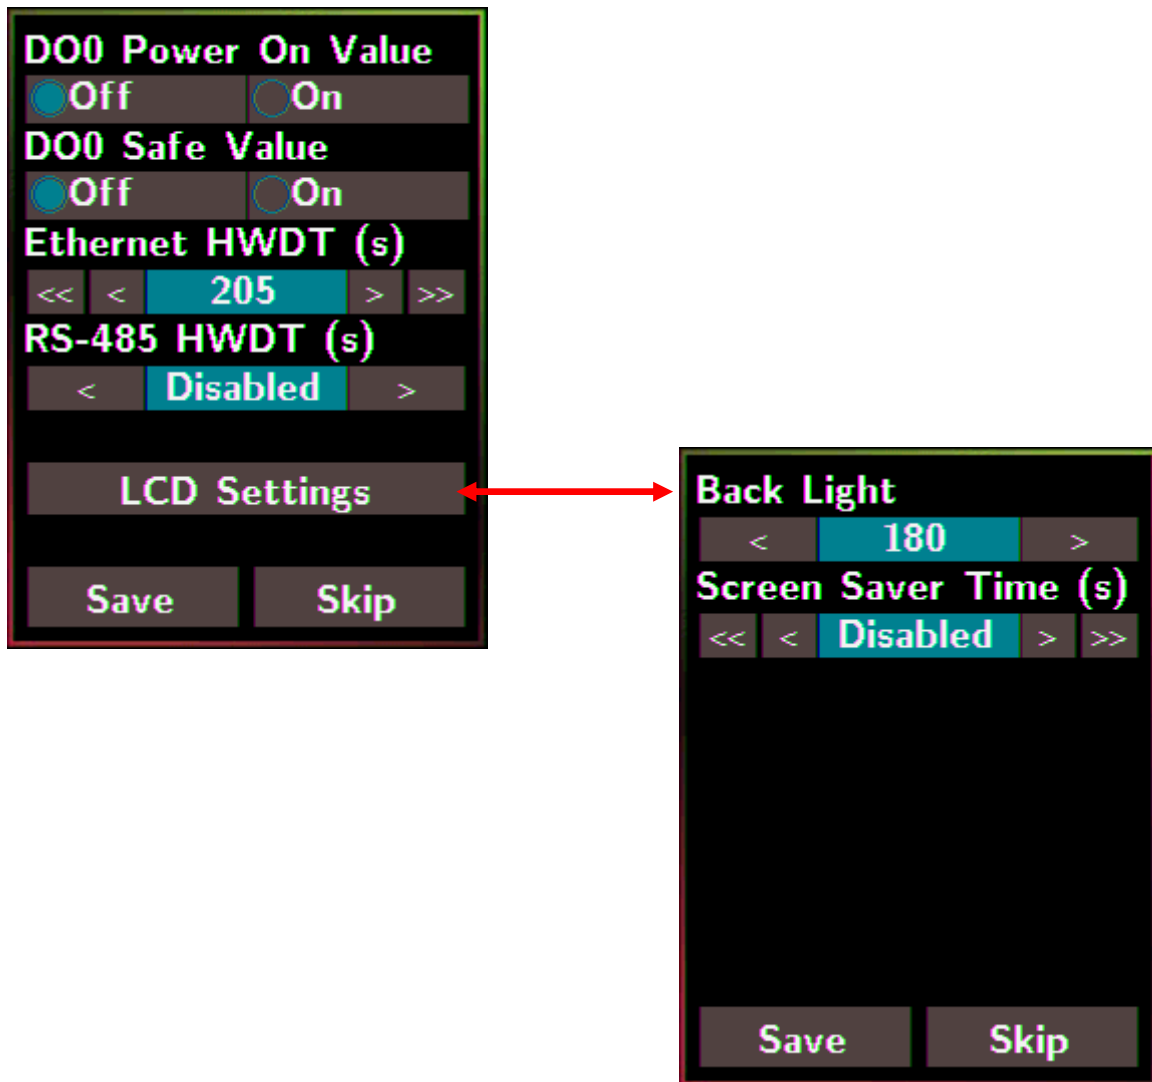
DO0 Power On Value
Off On
DO0 Safe Value
Off On
Ethernet HWDT (s)
<< < 205 > >>
RS-485 HWDT (s)
< Disabled >

LCD Settings

Save Skip

Back Light
< 180 >
Screen Saver Time (s)
<< < Disabled > >>

Save Skip